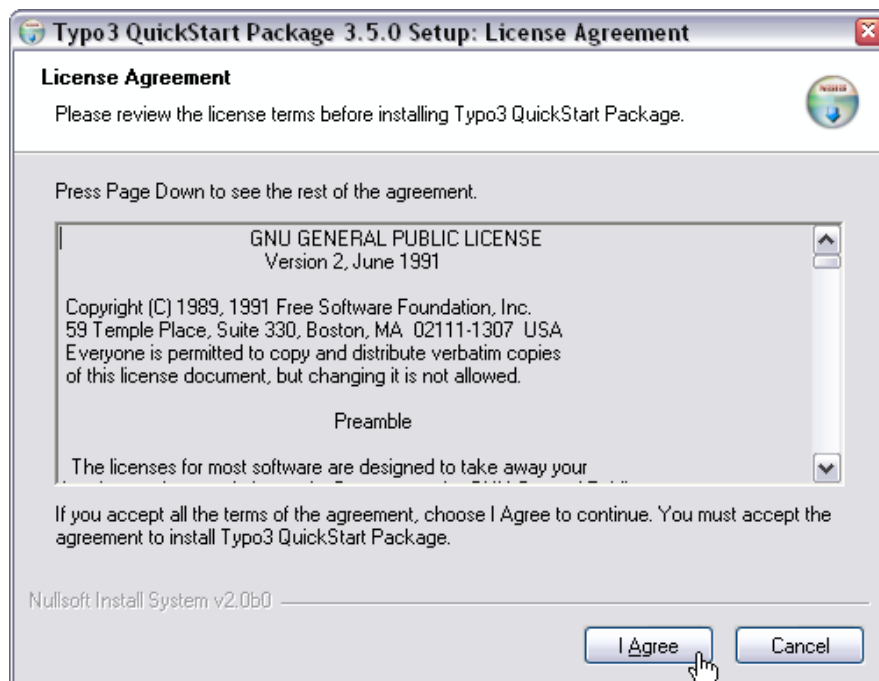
Typo3 QuickStart Package 3.5.0 Setup: License Agreement

License Agreement

Please review the license terms before installing Typo3 QuickStart Package.

Press Page Down to see the rest of the agreement.

GNU GENERAL PUBLIC LICENSE
Version 2, June 1991

Copyright (C) 1989, 1991 Free Software Foundation, Inc.
59 Temple Place, Suite 330, Boston, MA 02111-1307 USA
Everyone is permitted to copy and distribute verbatim copies
of this license document, but changing it is not allowed.

Preamble

The licenses for most software are designed to take away your
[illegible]

If you accept all the terms of the agreement, choose I Agree to continue. You must accept the agreement to install Typo3 QuickStart Package.

Nullsoft Install System v2.0b0

I Agree

Cancel